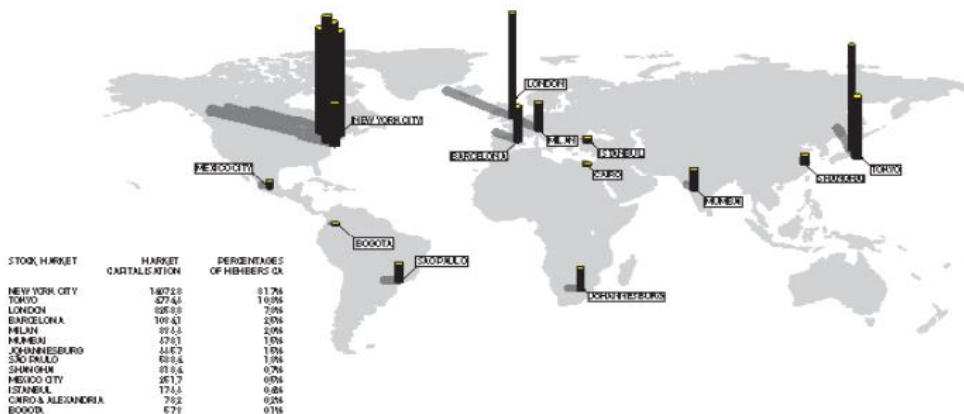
LONDON
NEW YORK CITY
MILAN
ISTANBUL
BARCELONA
CAIRO
MEXICO CITY
MUMBAI
SHANGHAI
TOKYO
BOGOTA
SAO PAULO
JOHANNESBURG

| STOCK MARKET | MARKET CAPITALISATION | PERCENTAGES OF MEMBERS CA |
|---|---|---|
| NEW YORK CITY | 14072,8 | 61,7% |
| TOKYO | 4774,5 | 10,9% |
| LONDON | 3858,8 | 7,9% |
| BARCELONA | 1094,1 | 2,1% |
| MILAN | 844,6 | 2,0% |
| MUMBAI | 678,1 | 1,5% |
| JOHANNESBURG | 465,7 | 1,5% |
| SÃO PAULO | 588,4 | 1,3% |
| SHANGHAI | 818,4 | 0,7% |
| MEXICO CITY | 257,7 | 0,5% |
| ISTANBUL | 174,6 | 0,4% |
| CAIRO & ALEXANDRIA | 78,2 | 0,2% |
| BOGOTA | 57,9 | 0,1% |